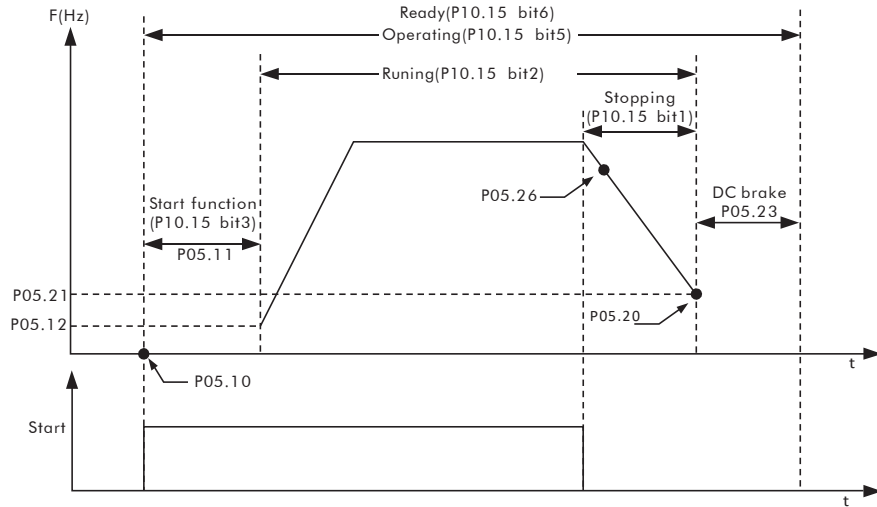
F(Hz)

Ready(P10.15 bit6)

Operating(P10.15 bit5)

Runing(P10.15 bit2)

Stopping (P10.15 bit1)

P05.26

Start function (P10.15 bit3)

P05.11

DC brake

P05.23

P05.21

P05.12

P05.20

t

P05.10

Start

t